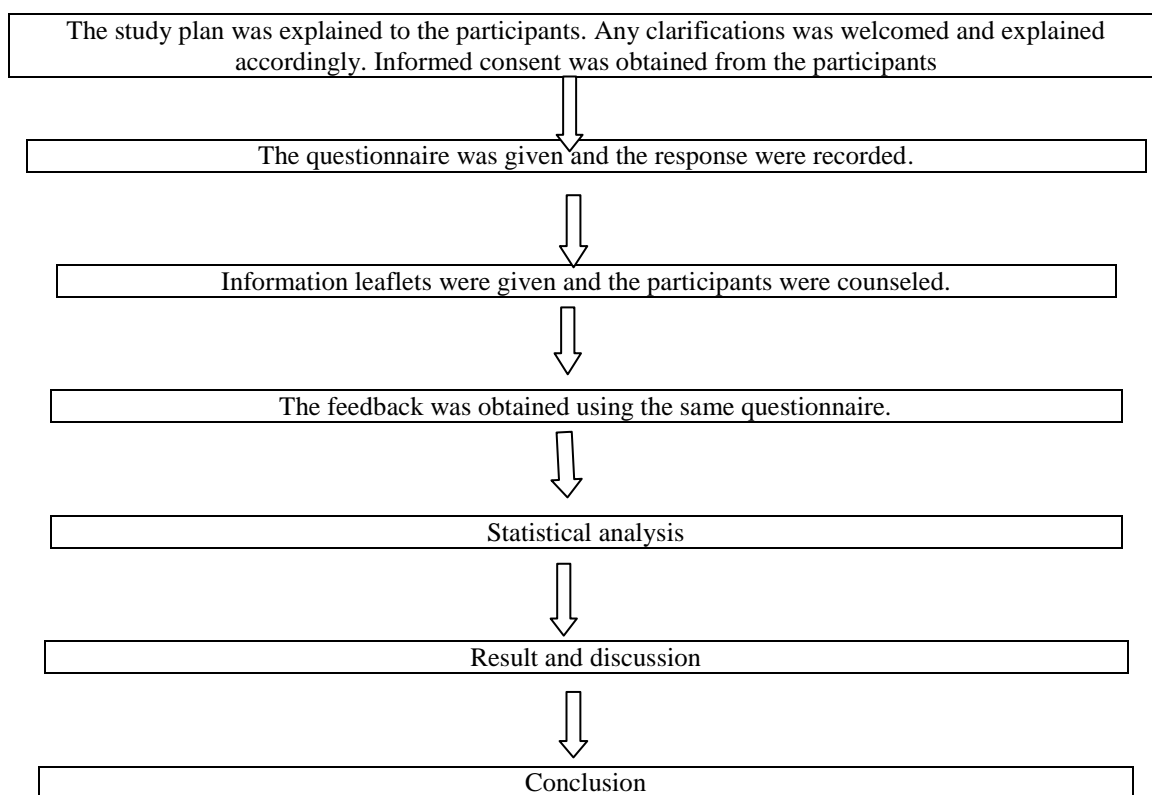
The study plan was explained to the participants. Any clarifications was welcomed and explained accordingly. Informed consent was obtained from the participants

The questionnaire was given and the response were recorded.

Information leaflets were given and the participants were counseled.

The feedback was obtained using the same questionnaire.

Statistical analysis

Result and discussion

Conclusion